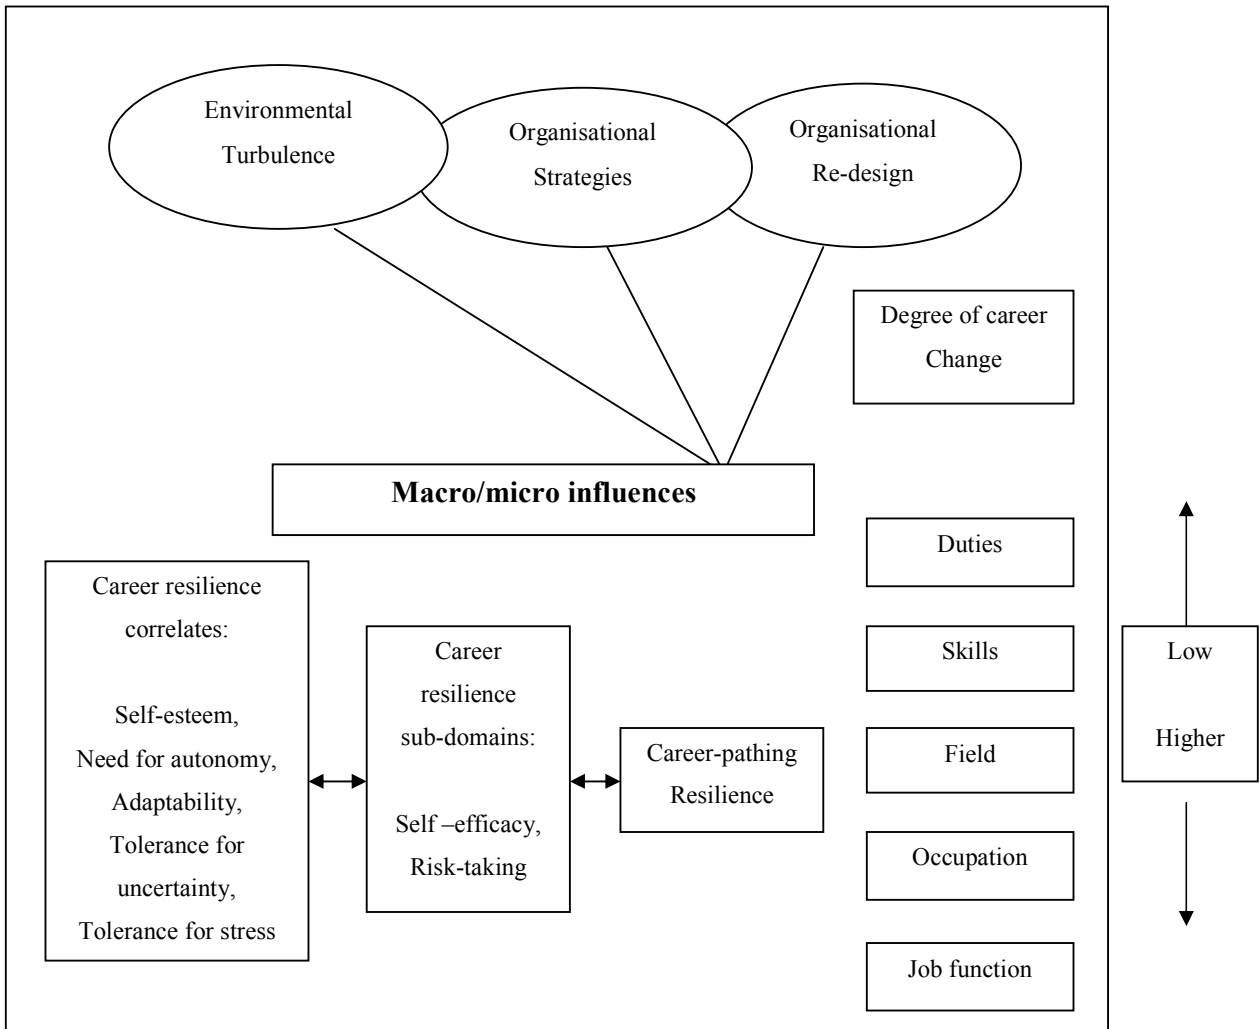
Environmental Turbulence

Organisational Strategies

Organisational Re-design

Degree of career Change

Macro/micro influences

Duties

Skills

Field

Occupation

Job function

Low

Higher

Career resilience correlates:

Self-esteem, Need for autonomy, Adaptability, Tolerance for uncertainty, Tolerance for stress

Career resilience sub-domains:

Self –efficacy, Risk-taking

Career-pathing Resilience